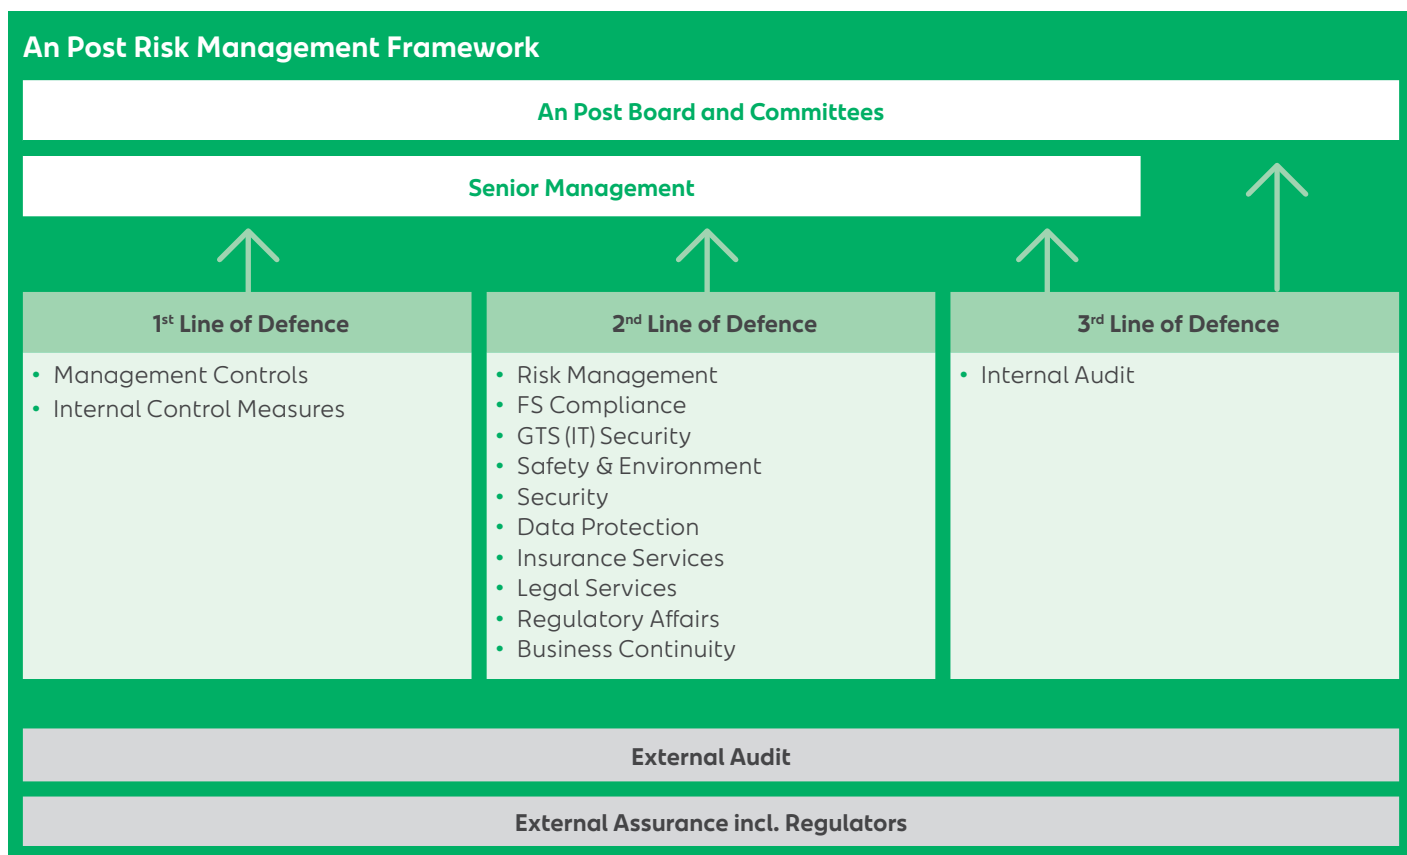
An Post Risk Management Framework

An Post Board and Committees

Senior Management

1$^{st}$ Line of Defence

- Management Controls
- Internal Control Measures

2$^{nd}$ Line of Defence

- Risk Management
- FS Compliance
- GTS (IT) Security
- Safety & Environment
- Security
- Data Protection
- Insurance Services
- Legal Services
- Regulatory Affairs
- Business Continuity

3$^{rd}$ Line of Defence

- Internal Audit

External Audit

External Assurance incl. Regulators